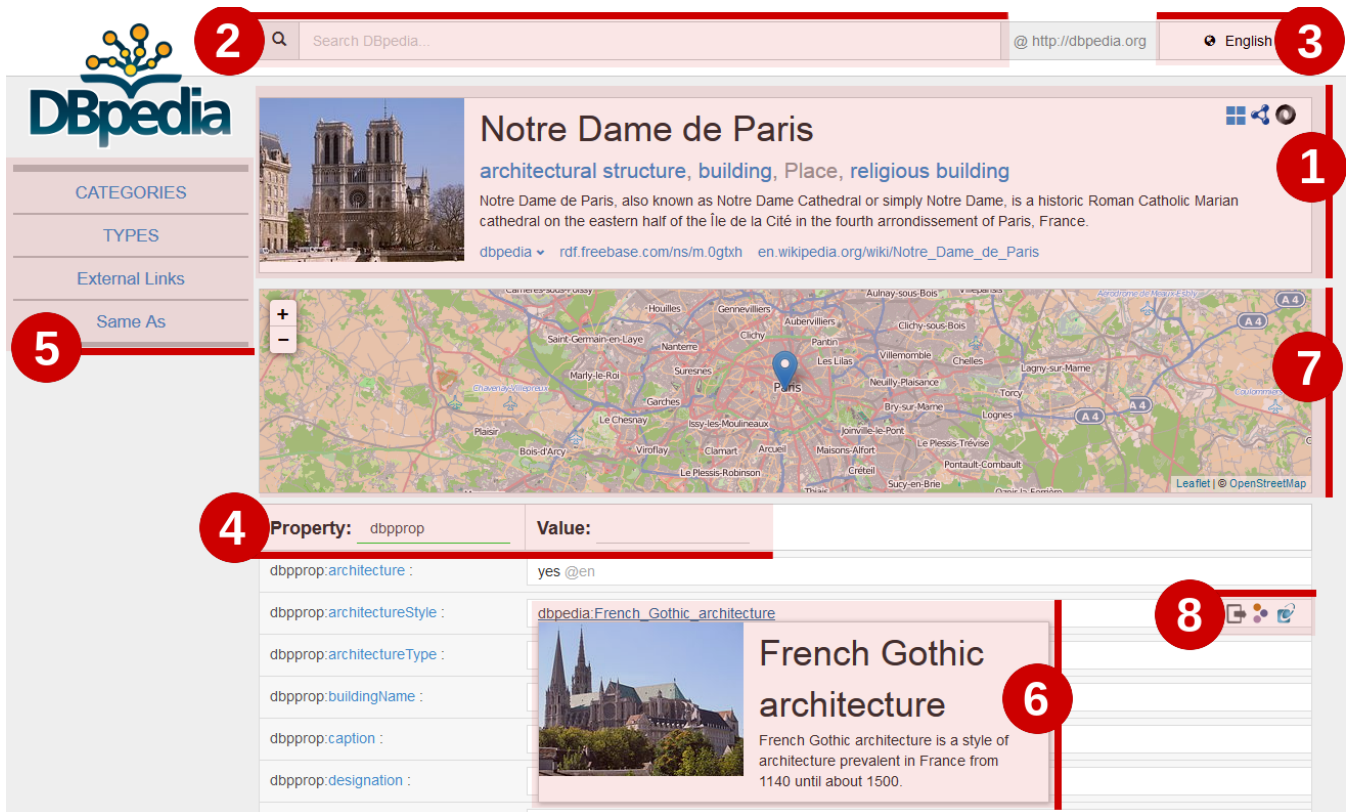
2

Search DBpedia...

@ http://dbpedia.org

English

3

DBpedia

Notre Dame de Paris

architectural structure, building, Place, religious building

Notre Dame de Paris, also known as Notre Dame Cathedral or simply Notre Dame, is a historic Roman Catholic Marian cathedral on the eastern half of the Île de la Cité in the fourth arrondissement of Paris, France.

dbpedia rdf.freebase.com/ns/m.0gtxh en.wikipedia.org/wiki/Notre_Dame_de_Paris

1

CATEGORIES

TYPES

External Links

Same As

5

+

−

Houilles
Gennevilliers
Aubervilliers
Aulnay-sous-Bois
Clichy-sous-Bois
Saint-Germain-en-Laye
Nanterre
Clichy
Pantin
Marly-le-Roi
Suresnes
Les Lilas
Villemomble
Chelles
Paris
Neuilly-Plaisance
Lagny-sur-Marne
Garches
Torcy
Le Chesnay
Issy-les-Moulineaux
Bry-sur-Marne
Lognes
Plaisir
Joinville-le-Pont
Le Plessis-Trévise
Bois-d'Arcy
Viroflay
Clamart
Arcueil
Maisons-Alfort
Pontault-Combault
Le Plessis-Robinson
Créteil
Sucy-en-Brie
A 4

Leaflet | © OpenStreetMap

7

4

Property: dbpprop

Value:

dbpprop:architecture : yes @en

dbpprop:architectureStyle : dbpedia:French_Gothic_architecture

8

dbpprop:architectureType :

dbpprop:buildingName :

dbpprop:caption :

dbpprop:designation :

French Gothic architecture

French Gothic architecture is a style of architecture prevalent in France from 1140 until about 1500.

6